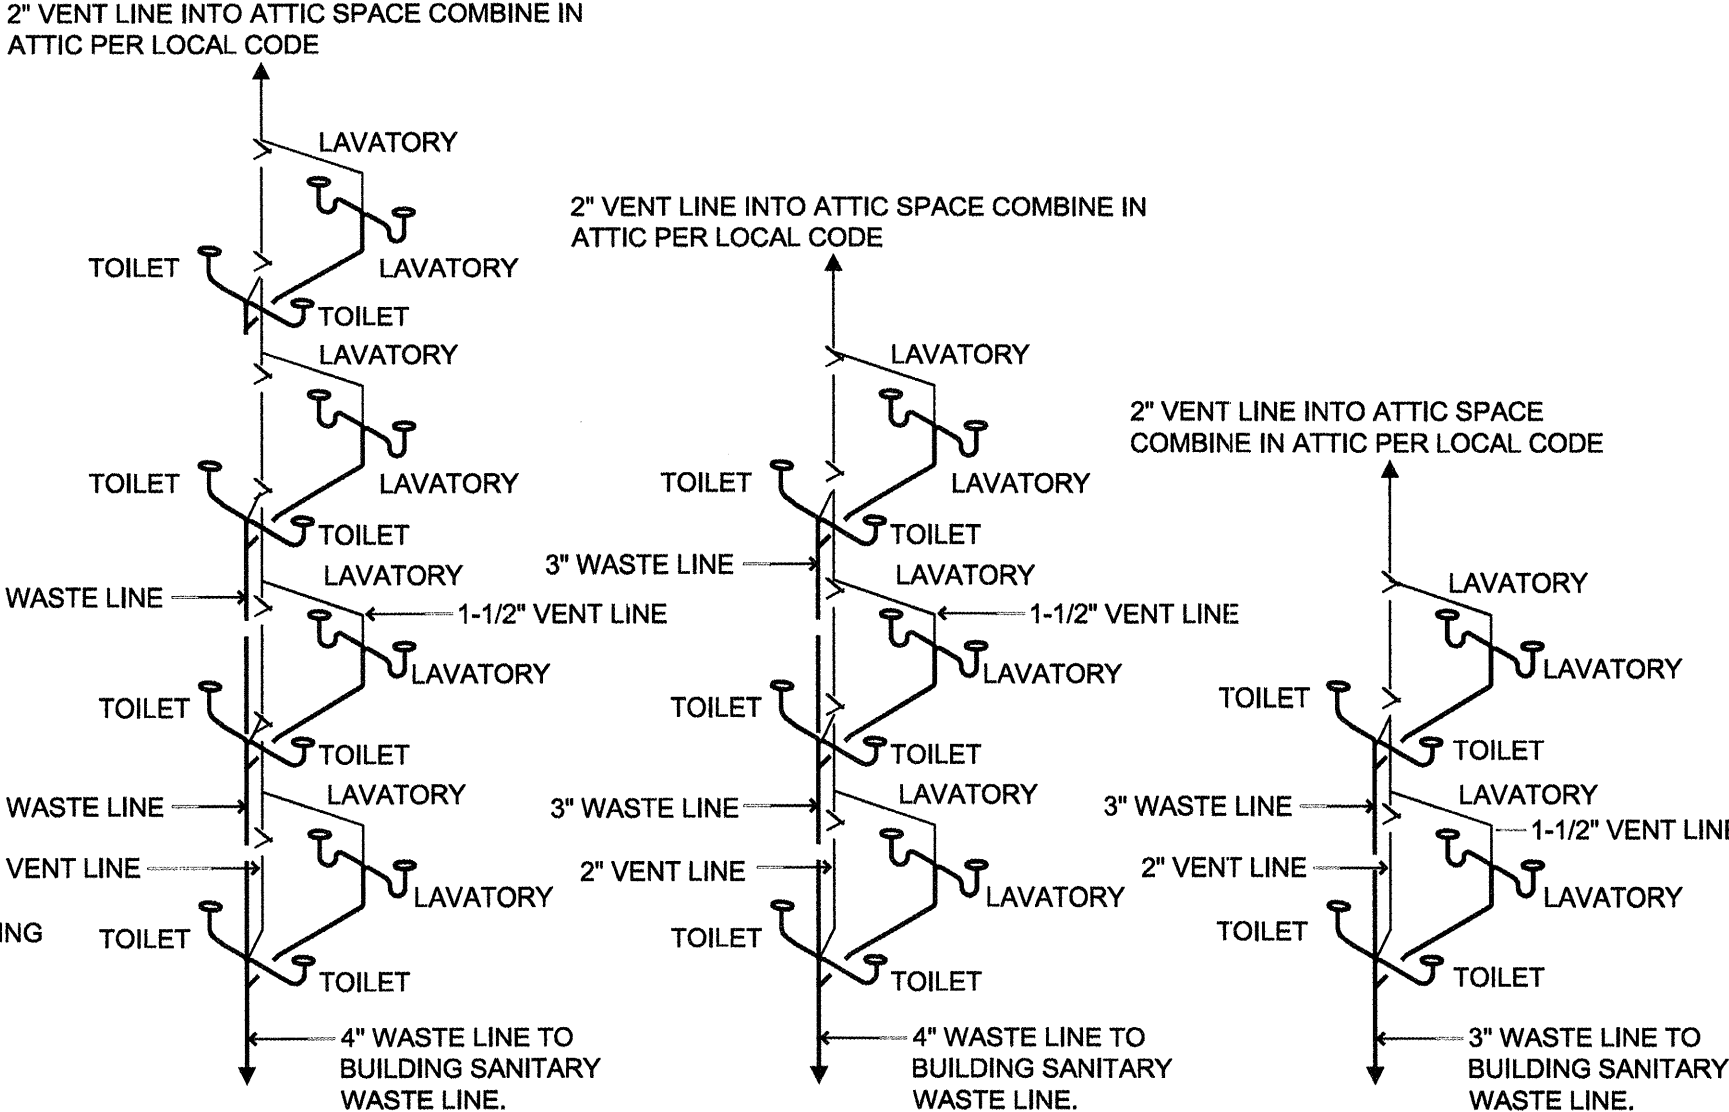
2" VENT LINE INTO ATTIC SPACE COMBINE IN ATTIC PER LOCAL CODE

LAVATORY
LAVATORY
TOILET
TOILET
LAVATORY
TOILET
LAVATORY
TOILET
LAVATORY
WASTE LINE
1-1/2" VENT LINE
LAVATORY
TOILET
TOILET
LAVATORY
WASTE LINE
VENT LINE
LAVATORY
ING
TOILET
TOILET
4" WASTE LINE TO BUILDING SANITARY WASTE LINE.

2" VENT LINE INTO ATTIC SPACE COMBINE IN ATTIC PER LOCAL CODE

LAVATORY
TOILET
LAVATORY
TOILET
3" WASTE LINE
LAVATORY
1-1/2" VENT LINE
LAVATORY
TOILET
TOILET
LAVATORY
3" WASTE LINE
2" VENT LINE
LAVATORY
TOILET
TOILET
4" WASTE LINE TO BUILDING SANITARY WASTE LINE.

2" VENT LINE INTO ATTIC SPACE COMBINE IN ATTIC PER LOCAL CODE

LAVATORY
LAVATORY
TOILET
TOILET
LAVATORY
3" WASTE LINE
1-1/2" VENT LINI
2" VENT LINE
LAVATORY
TOILET
TOILET
3" WASTE LINE TO BUILDING SANITARY WASTE LINE.